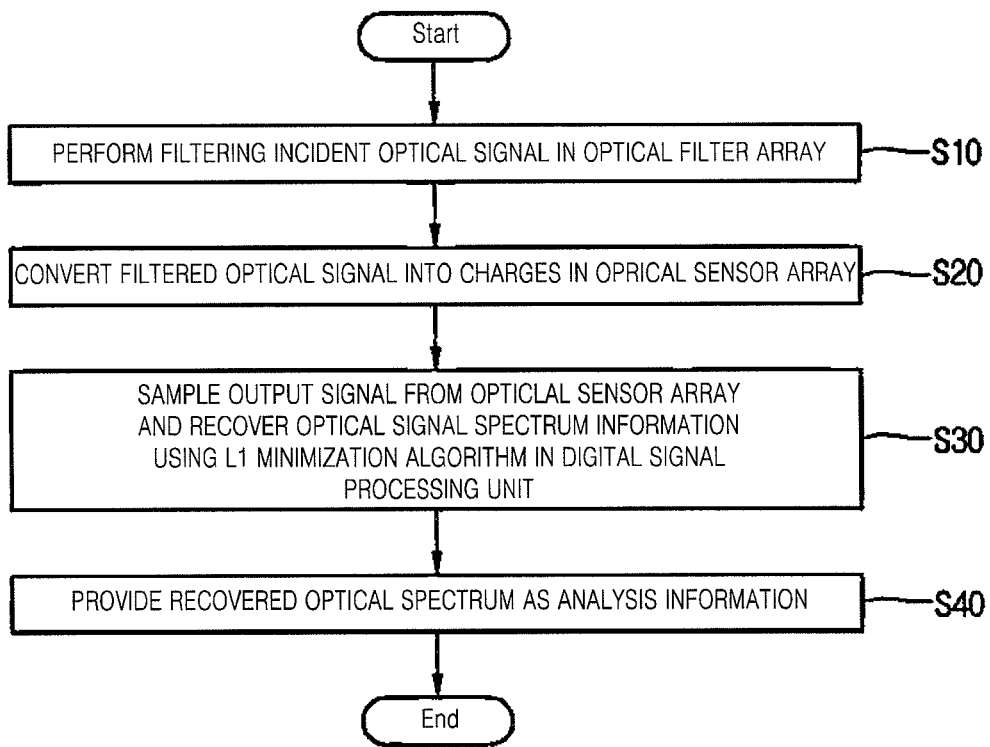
Start

PERFORM FILTERING INCIDENT OPTICAL SIGNAL IN OPTICAL FILTER ARRAY

S10

CONVERT FILTERED OPTICAL SIGNAL INTO CHARGES IN OPRICAL SENSOR ARRAY

S20

SAMPLE OUTPUT SIGNAL FROM OPTICLAL SENSOR ARRAY AND RECOVER OPTICAL SIGNAL SPECTRUM INFORMATION USING L1 MINIMIZATION ALGORITHM IN DIGITAL SIGNAL PROCESSING UNIT

S30

PROVIDE RECOVERED OPTICAL SPECTRUM AS ANALYSIS INFORMATION

S40

End